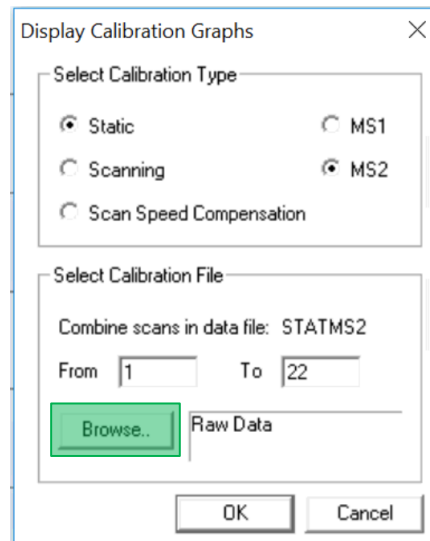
Display Calibration Graphs

Select Calibration Type

Static

MS1

Scanning

MS2

Scan Speed Compensation

Select Calibration File

Combine scans in data file: STATMS2

From 1

To 22

Browse..

Raw Data

OK

Cancel